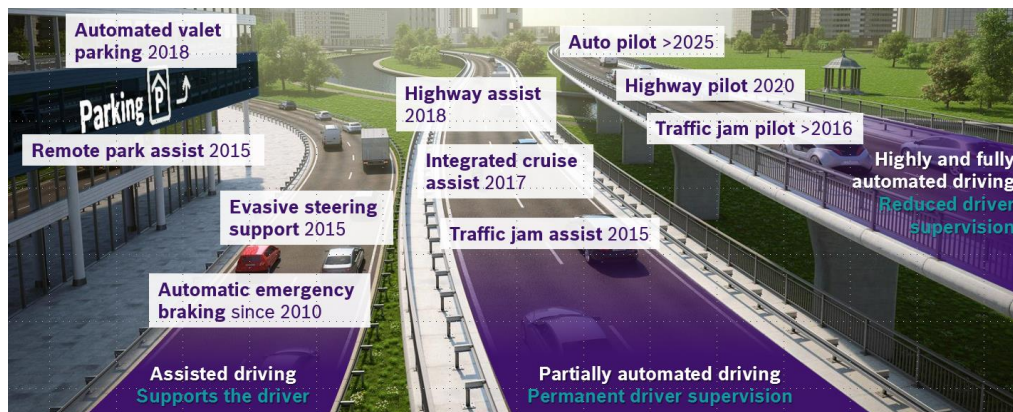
Automated valet parking 2018

Parking P

Remote park assist 2015

Evasive steering support 2015

Automatic emergency braking since 2010

Highway assist 2018

Integrated cruise assist 2017

Traffic jam assist 2015

Auto pilot >2025

Highway pilot 2020

Traffic jam pilot >2016

Highly and fully automated driving
Reduced driver supervision

Assisted driving
Supports the driver

Partially automated driving
Permanent driver supervision